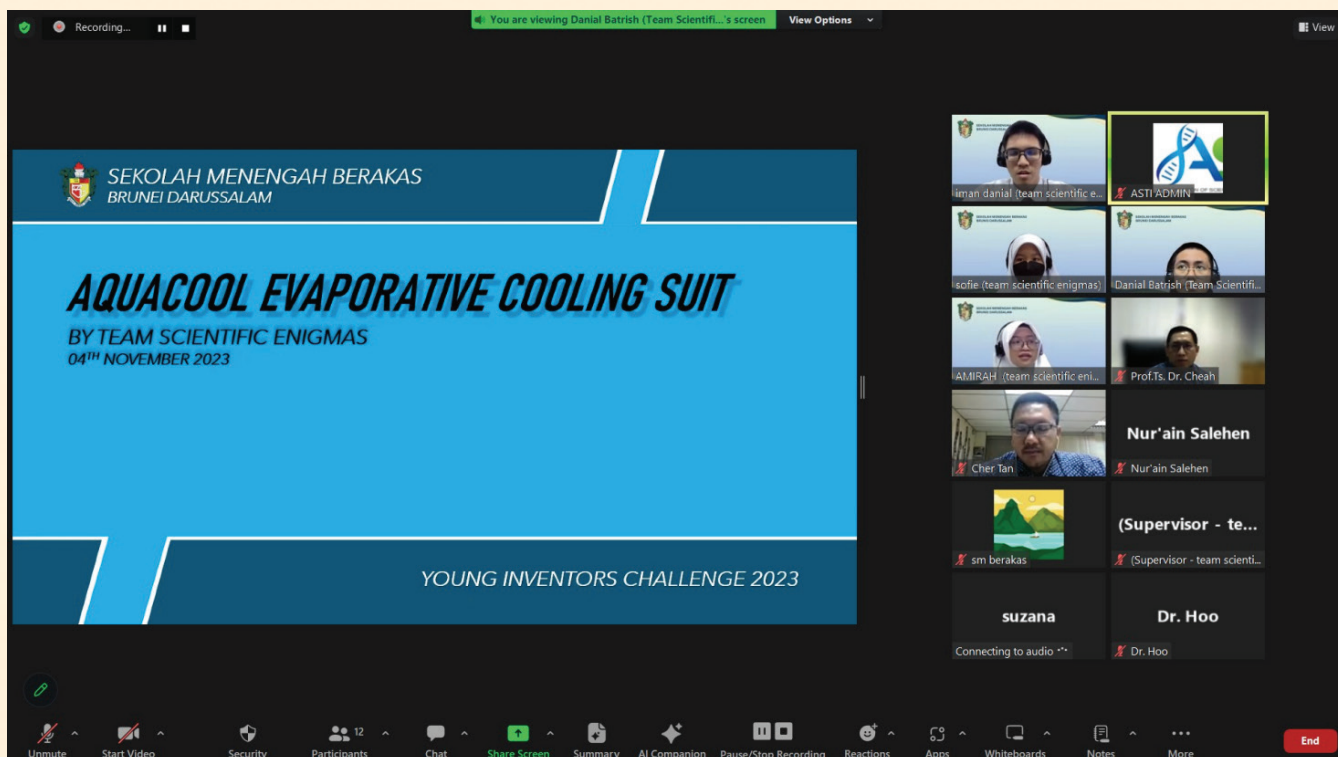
Recording...

You are viewing Danial Batrish (Team Scientifi...'s screen

View Options

View

SEKOLAH MENENGAH BERAKAS
BRUNEI DARUSSALAM

AQUACOOL EVAPORATIVE COOLING SUIT

BY TEAM SCIENTIFIC ENIGMAS
04TH NOVEMBER 2023

YOUNG INVENTORS CHALLENGE 2023

iman danial (team scientific e...

ASTI ADMIN

sofie (team scientific enigmas)

Danial Batrish (Team Scientifi...

AMIRAH (team scientific eni...

Prof.Ts. Dr. Cheah

Cher Tan

Nur'ain Salehen

Nur'ain Salehen

sm berakas

(Supervisor - te...

(Supervisor - team scienti...

suzana

Connecting to audio

Dr. Hoo

Dr. Hoo

Unmute

Start Video

Security

12

Participants

Chat

Share Screen

Summary

AI Companion

Pause/Stop Recording

Reactions

Apps

Whiteboards

Notes

More

End